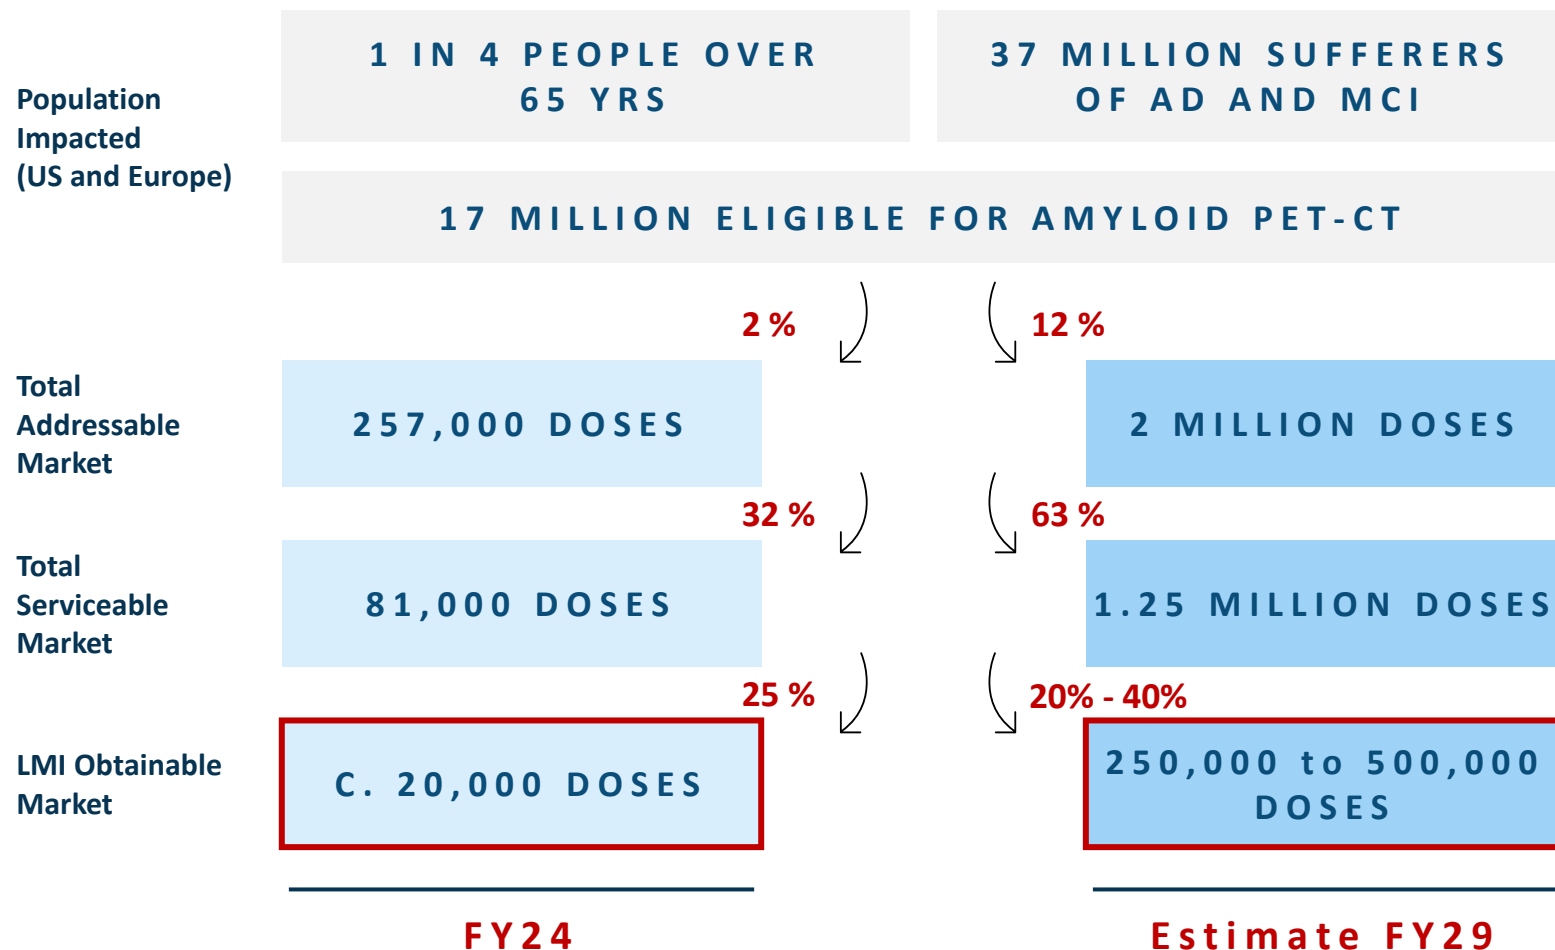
Population Impacted (US and Europe)

1 IN 4 PEOPLE OVER 65 YRS

37 MILLION SUFFERERS OF AD AND MCI

17 MILLION ELIGIBLE FOR AMYLOID PET-CT

2 %

12 %

Total Addressable Market

257,000 DOSES

2 MILLION DOSES

32 %

63 %

Total Serviceable Market

81,000 DOSES

1.25 MILLION DOSES

25 %

20% - 40%

LMI Obtainable Market

C. 20,000 DOSES

250,000 to 500,000 DOSES

FY24

Estimate FY29